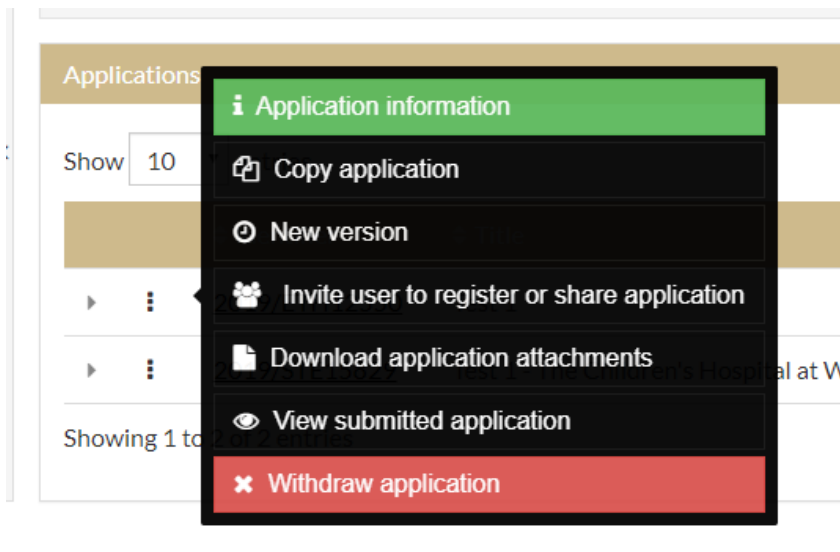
Applications

Show 10

Application information

Copy application

New version

Invite user to register or share application

Download application attachments

View submitted application

Withdraw application

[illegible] Title

20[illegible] Test 1

20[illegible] Test 1 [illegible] Children's Hospital at W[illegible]

Showing 1 to 2 of 2 entries